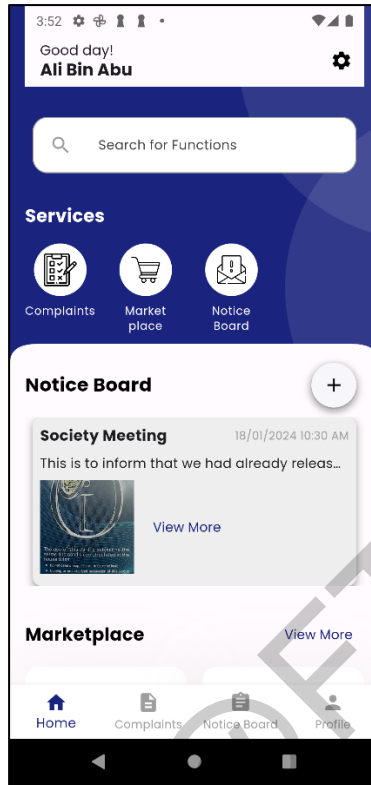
3:52

Good day!
Ali Bin Abu

Search for Functions

Services

Complaints

Market place

Notice Board

Notice Board

+

Society Meeting

18/01/2024 10:30 AM

This is to inform that we had already releas...

View More

Marketplace

View More

Home

Complaints

Notice Board

Profile